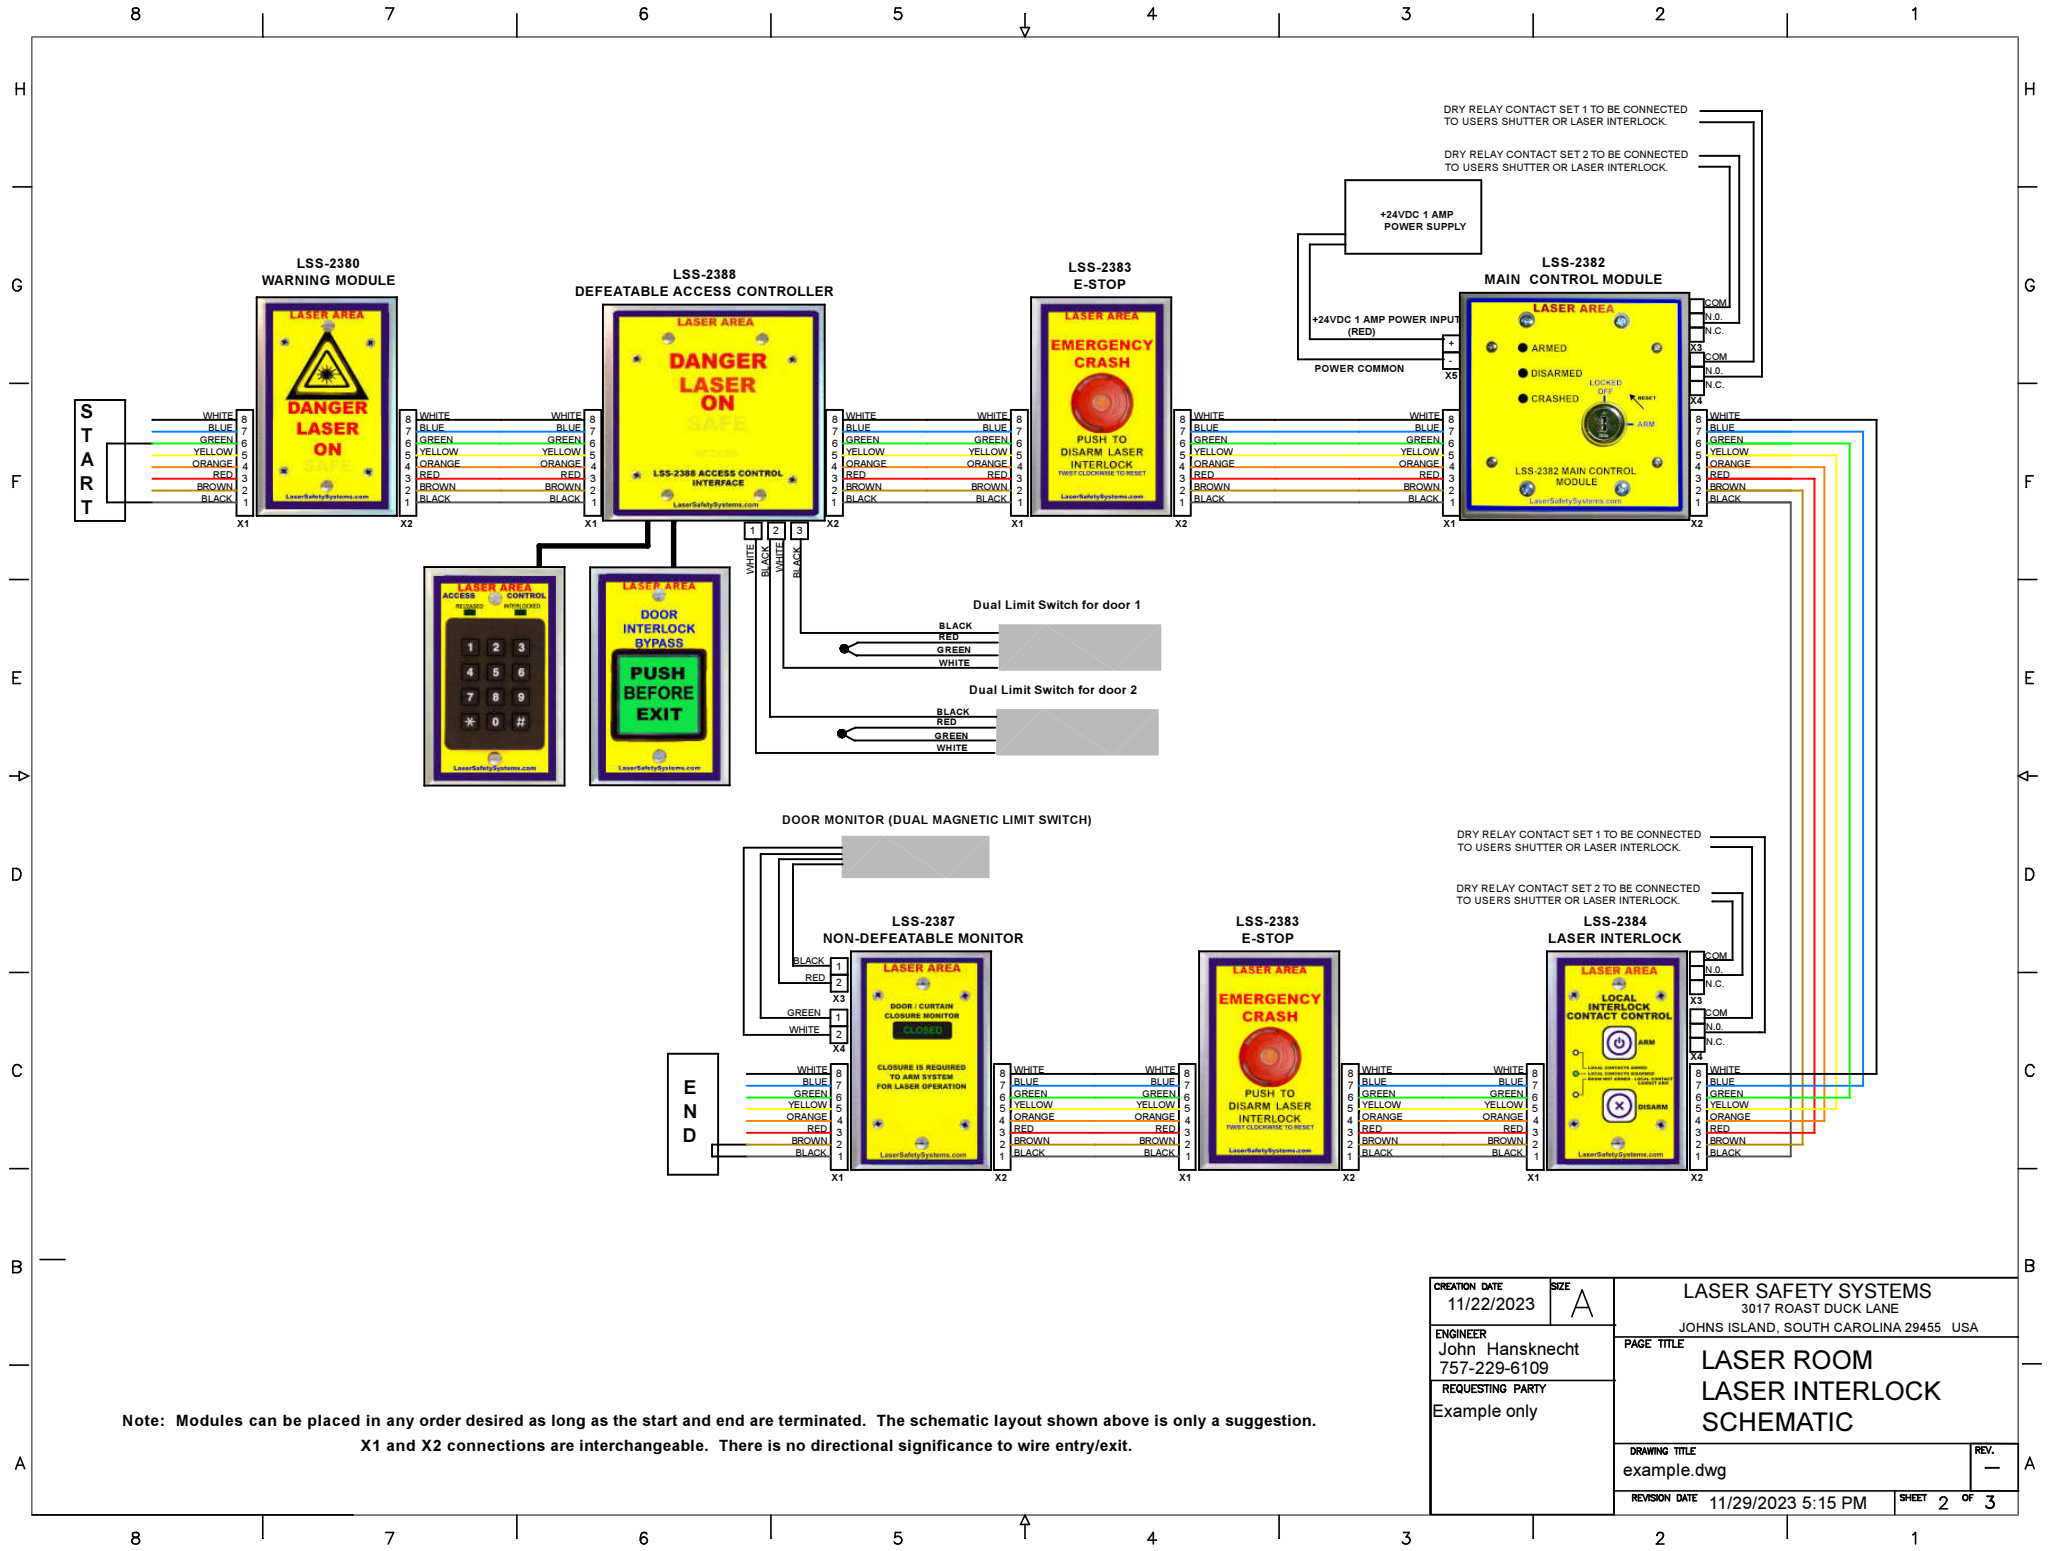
8 7 6 5 4 3 2 1

H

DRY RELAY CONTACT SET 1 TO BE CONNECTED TO USERS SHUTTER OR LASER INTERLOCK.

DRY RELAY CONTACT SET 2 TO BE CONNECTED TO USERS SHUTTER OR LASER INTERLOCK.

+24VDC 1 AMP POWER SUPPLY

G

LSS-2380
WARNING MODULE

LASER AREA
DANGER LASER ON SAFE
LaserSafetySystems.com

LSS-2388
DEFEATABLE ACCESS CONTROLLER

LASER AREA
DANGER LASER ON SAFE
LSS-2388 ACCESS CONTROL INTERFACE
LaserSafetySystems.com

LSS-2383
E-STOP

LASER AREA
EMERGENCY CRASH
PUSH TO DISARM LASER INTERLOCK
TWIST CLOCKWISE TO RESET
LaserSafetySystems.com

LSS-2382
MAIN CONTROL MODULE

+24VDC 1 AMP POWER INPUT (RED)
POWER COMMON
+
-
X5

LASER AREA
ARMED
DISARMED
CRASHED
LOCKED
OFF
RESET
ARM
LSS-2382 MAIN CONTROL MODULE
LaserSafetySystems.com

COM
N.O.
N.C.
X3
COM
N.O.
N.C.
X4

F

S T A R T

WHITE BLUE GREEN YELLOW ORANGE RED BROWN BLACK
8 7 6 5 4 3 2 1
X1 X2

1 2 3
WHITE BLACK WHITE BLACK

LASER AREA
ACCESS CONTROL
RELEASED INTERLOCKED
1 2 3
4 5 6
7 8 9
* 0 #
LaserSafetySystems.com

LASER AREA
DOOR INTERLOCK BYPASS
PUSH BEFORE EXIT
LaserSafetySystems.com

Dual Limit Switch for door 1
BLACK
RED
GREEN
WHITE

E

Dual Limit Switch for door 2
BLACK
RED
GREEN
WHITE

DOOR MONITOR (DUAL MAGNETIC LIMIT SWITCH)

D

DRY RELAY CONTACT SET 1 TO BE CONNECTED TO USERS SHUTTER OR LASER INTERLOCK.

DRY RELAY CONTACT SET 2 TO BE CONNECTED TO USERS SHUTTER OR LASER INTERLOCK.

LSS-2387
NON-DEFEATABLE MONITOR

BLACK 1
RED 2
X3
GREEN 1
WHITE 2
X4

LASER AREA
DOOR / CURTAIN CLOSURE MONITOR
CLOSED
CLOSURE IS REQUIRED TO ARM SYSTEM FOR LASER OPERATION
LaserSafetySystems.com

LSS-2383
E-STOP

LASER AREA
EMERGENCY CRASH
PUSH TO DISARM LASER INTERLOCK
TWIST CLOCKWISE TO RESET
LaserSafetySystems.com

LSS-2384
LASER INTERLOCK

LASER AREA
LOCAL INTERLOCK CONTACT CONTROL
ARM
DISARM
LaserSafetySystems.com

COM
N.O.
N.C.
X3
COM
N.O.
N.C.
X4

C

E N D

B

| CREATION DATE 11/22/2023 | SIZE A | LASER SAFETY SYSTEMS 3017 ROAST DUCK LANE JOHNS ISLAND, SOUTH CAROLINA 29455 USA |
|---|---|---|
| ENGINEER John Hansknecht 757-229-6109 | | PAGE TITLE LASER ROOM LASER INTERLOCK SCHEMATIC |
| REQUESTING PARTY Example only | | |
| | | DRAWING TITLE example.dwg REV. — |
| | | REVISION DATE 11/29/2023 5:15 PM SHEET 2 OF 3 |

Note: Modules can be placed in any order desired as long as the start and end are terminated. The schematic layout shown above is only a suggestion.
X1 and X2 connections are interchangeable. There is no directional significance to wire entry/exit.

A

8 7 6 5 4 3 2 1